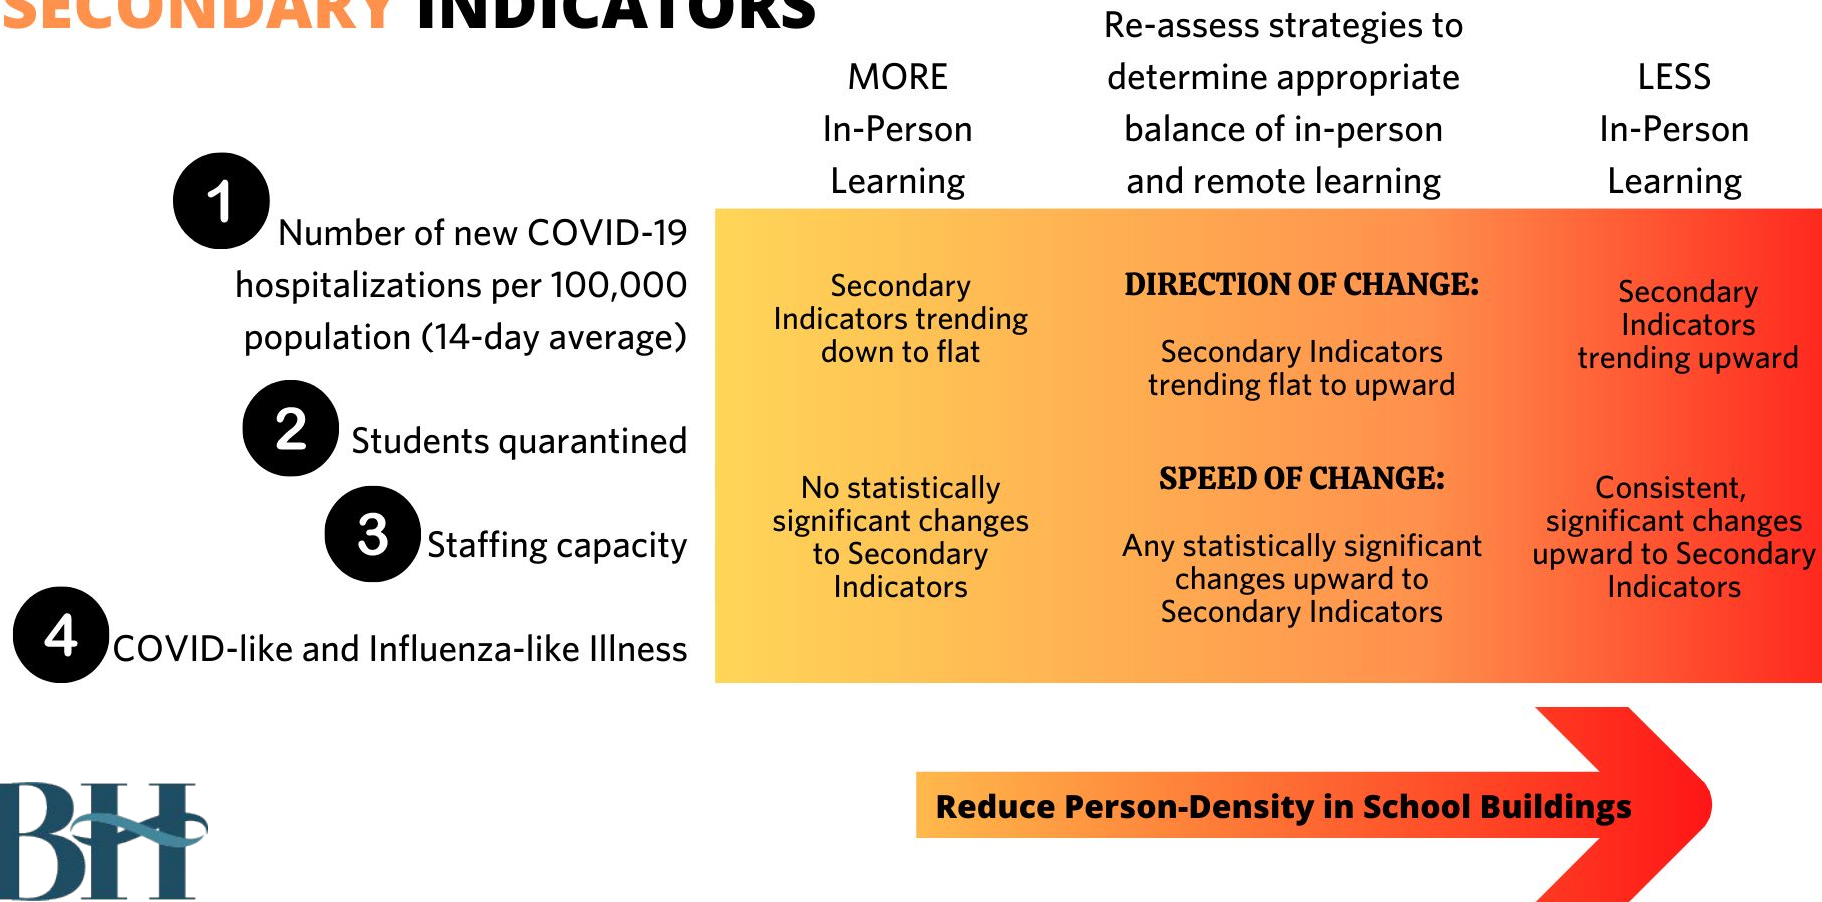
SECONDARY INDICATORS

MORE In-Person Learning

Re-assess strategies to determine appropriate balance of in-person and remote learning

LESS In-Person Learning

1 Number of new COVID-19 hospitalizations per 100,000 population (14-day average)

2 Students quarantined

3 Staffing capacity

4 COVID-like and Influenza-like Illness

Secondary Indicators trending down to flat

DIRECTION OF CHANGE:

Secondary Indicators trending flat to upward

Secondary Indicators trending upward

No statistically significant changes to Secondary Indicators

SPEED OF CHANGE:

Any statistically significant changes upward to Secondary Indicators

Consistent, significant changes upward to Secondary Indicators

Reduce Person-Density in School Buildings

BH